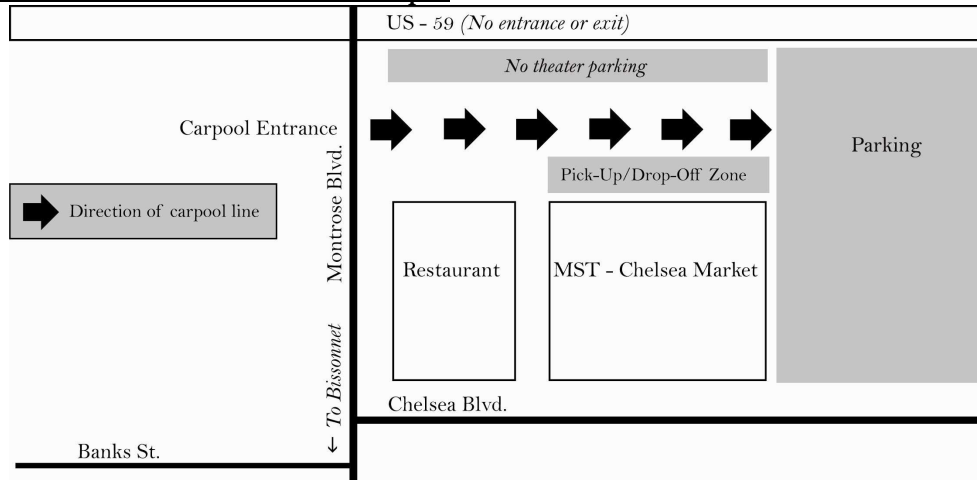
US - 59 *(No entrance or exit)*

*No theater parking*

Carpool Entrance

Parking

Pick-Up/Drop-Off Zone

Direction of carpool line

Montrose Blvd.

Restaurant

MST - Chelsea Market

*To Bissonnet* ↓

Chelsea Blvd.

Banks St.